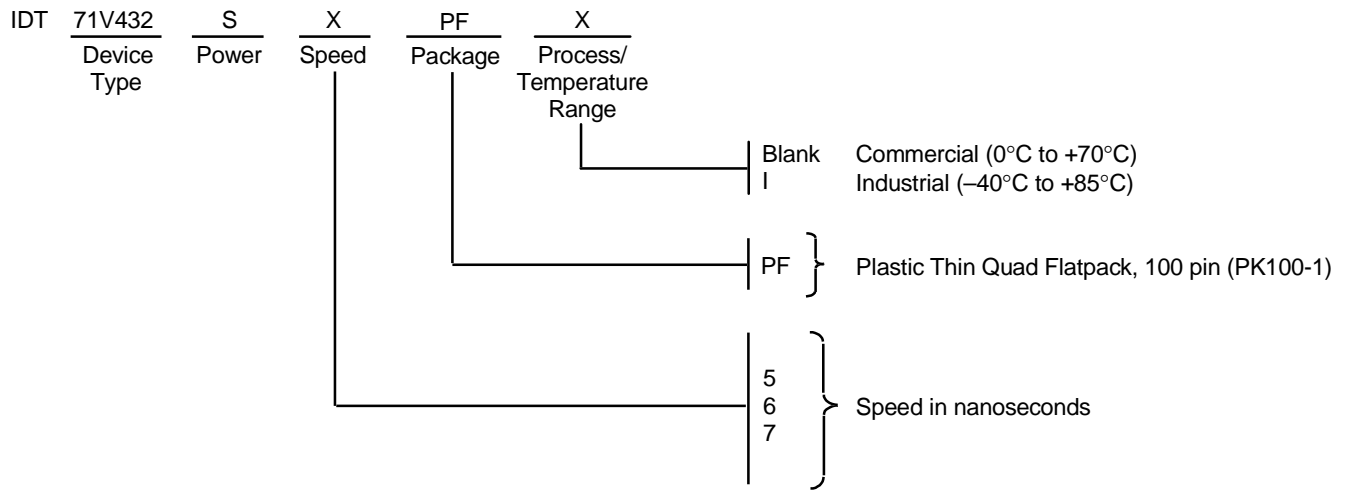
IDT 71V432 S X PF X

Device Type

Power

Speed

Package

Process/ Temperature Range

Blank Commercial (0°C to +70°C)
I Industrial (–40°C to +85°C)

PF Plastic Thin Quad Flatpack, 100 pin (PK100-1)

5
6
7

Speed in nanoseconds